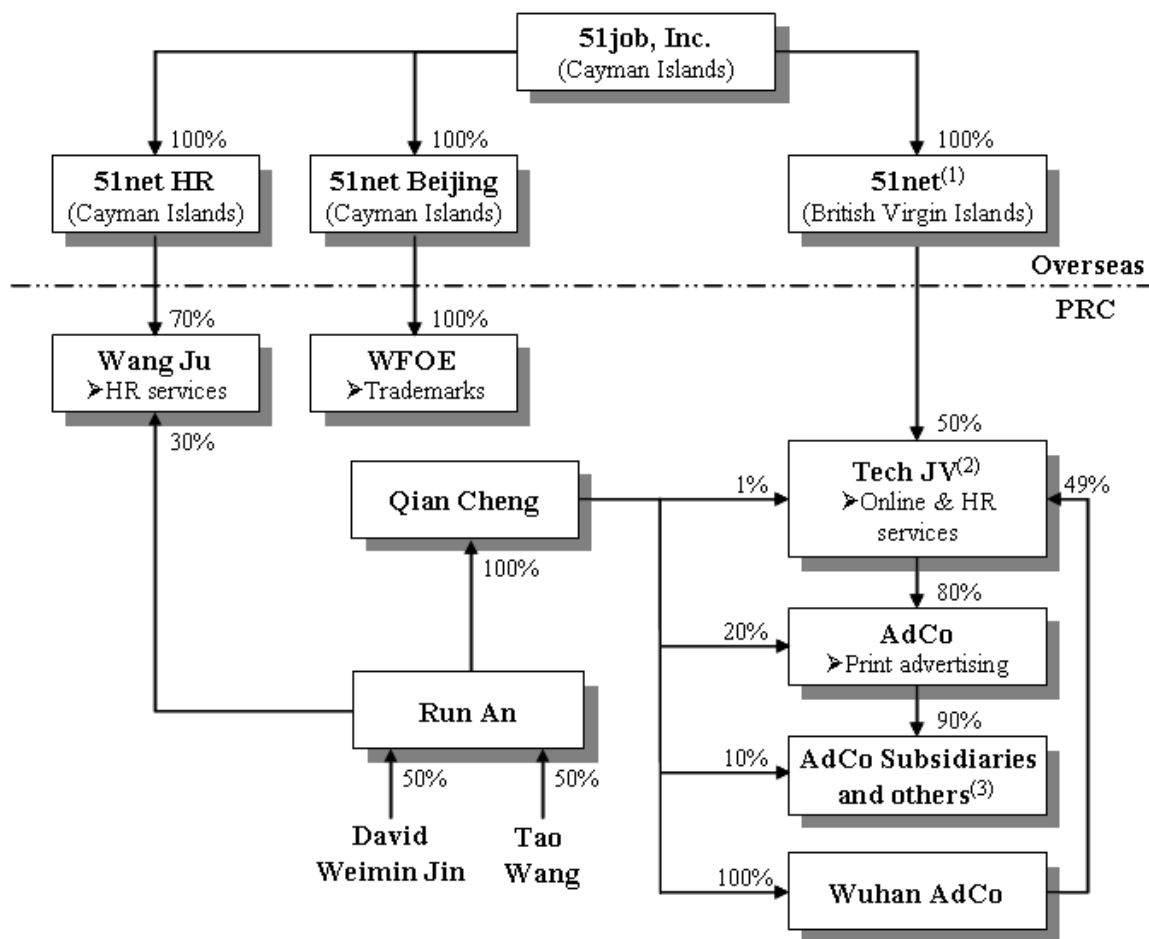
51job, Inc.
(Cayman Islands)

100%
51net HR
(Cayman Islands)

100%
51net Beijing
(Cayman Islands)

100%
51net$^{(1)}$
(British Virgin Islands)

Overseas
PRC

70%
Wang Ju
➢HR services

100%
WFOE
➢Trademarks

30%

50%
Tech JV$^{(2)}$
➢Online & HR services

Qian Cheng

1%

49%

100%

80%

20%
AdCo
➢Print advertising

Run An

90%

10%
AdCo Subsidiaries and others$^{(3)}$

50%
50%

David Weimin Jin

Tao Wang

100%
Wuhan AdCo